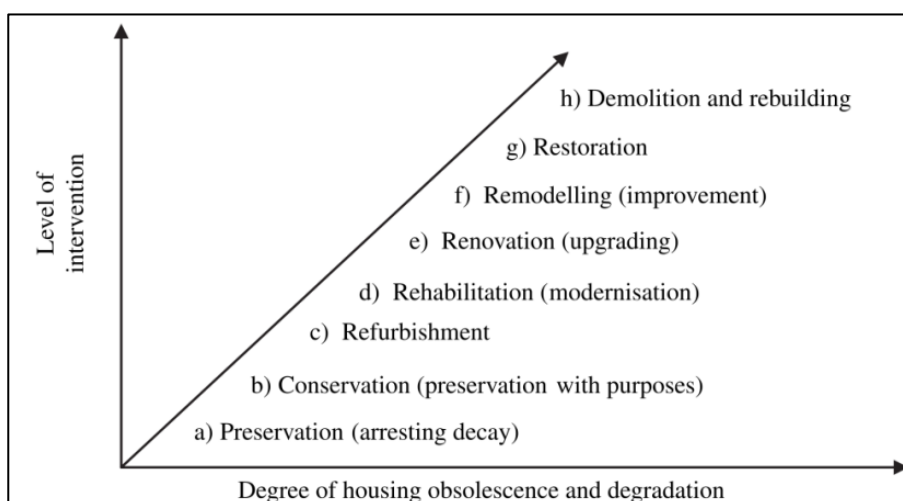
Level of intervention

h) Demolition and rebuilding

g) Restoration

f) Remodelling (improvement)

e) Renovation (upgrading)

d) Rehabilitation (modernisation)

c) Refurbishment

b) Conservation (preservation with purposes)

a) Preservation (arresting decay)

Degree of housing obsolescence and degradation